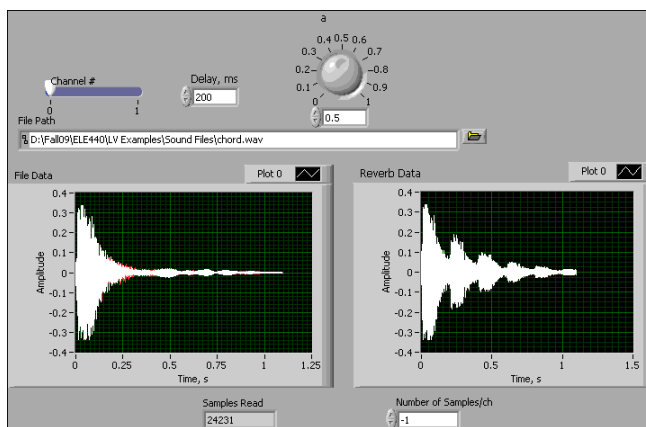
a

0.4 0.5 0.6
0.3 0.7
0.2 0.8
0.1 0.9
0 1

0.5

Channel #
0 1

Delay, ms
200

File Path
D:\Fall09\ELE440\LV Examples\Sound Files\chord.wav

File Data
Plot 0

0.4
0.3
0.2
0.1
0
-0.1
-0.2
-0.3
-0.4
Amplitude
0 0.25 0.5 0.75 1 1.25
Time, s

Reverb Data
Plot 0

0.4
0.3
0.2
0.1
0
-0.1
-0.2
-0.3
-0.4
Amplitude
0 0.5 1 1.5
Time, s

Samples Read
24231

Number of Samples/ch
-1